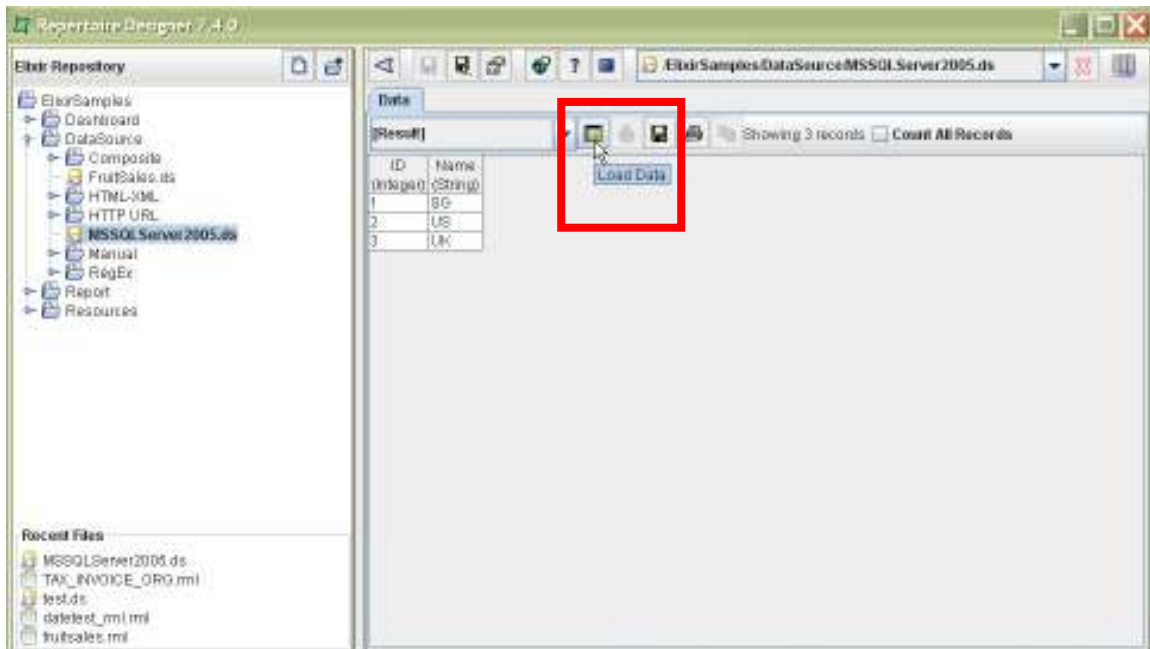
Repertoire Designer 7.4.0

Elixir Repository

ElixirSamples
Dashboard
DataSource
Composite
FruitSales.ds
HTML-XML
HTTP URL
MSSQLServer2005.ds
Manual
RegEx
Report
Resources

Recent Files
MSSQLServer2005.ds
TAX_INVOICE_ORG.rml
test.ds
datetest_rml.rml
fruitsales.rml

/ElixirSamples/DataSource/MSSQLServer2005.ds

Data

[Result]

Showing 3 records Count All Records

Load Data

| ID (Integer) | Name (String) |
|---|---|
| 1 | SG |
| 2 | US |
| 3 | UK |